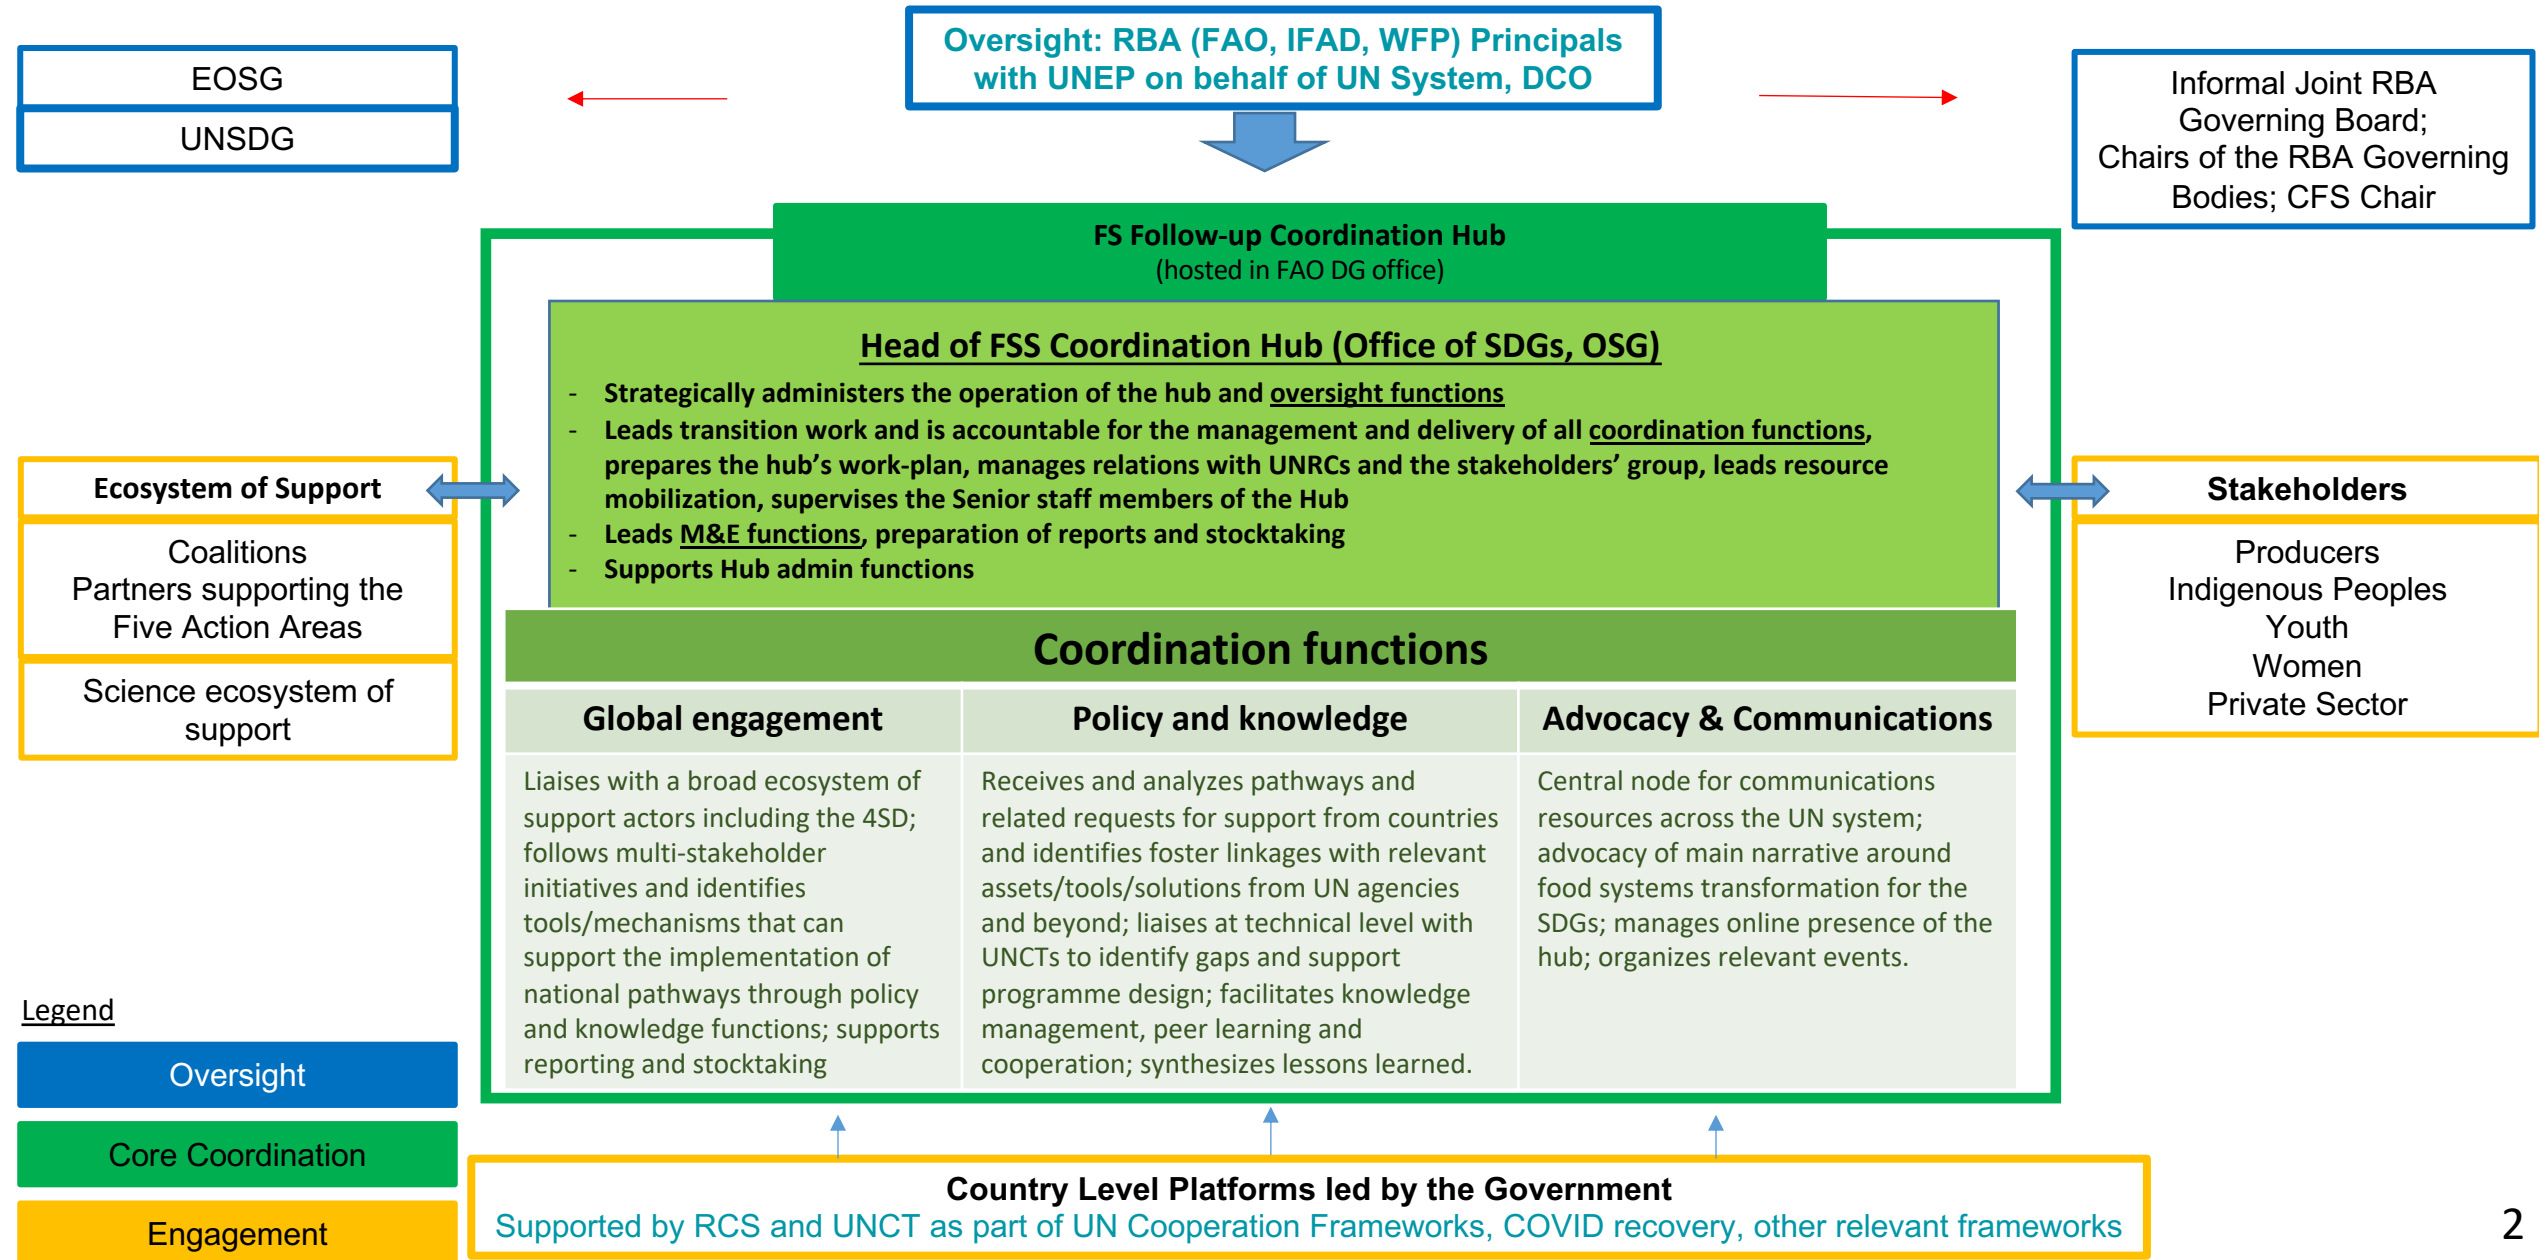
EOSG

UNSDG

Oversight: RBA (FAO, IFAD, WFP) Principals with UNEP on behalf of UN System, DCO

Informal Joint RBA Governing Board; Chairs of the RBA Governing Bodies; CFS Chair

FS Follow-up Coordination Hub
(hosted in FAO DG office)

Head of FSS Coordination Hub (Office of SDGs, OSG)

- Strategically administers the operation of the hub and oversight functions
- Leads transition work and is accountable for the management and delivery of all coordination functions, prepares the hub's work-plan, manages relations with UNRCs and the stakeholders' group, leads resource mobilization, supervises the Senior staff members of the Hub
- Leads M&E functions, preparation of reports and stocktaking
- Supports Hub admin functions

Ecosystem of Support

Coalitions
Partners supporting the Five Action Areas

Science ecosystem of support

Stakeholders

Producers
Indigenous Peoples
Youth
Women
Private Sector

Coordination functions

| Global engagement | Policy and knowledge | Advocacy & Communications |
|---|---|---|
| Liaises with a broad ecosystem of support actors including the 4SD; follows multi-stakeholder initiatives and identifies tools/mechanisms that can support the implementation of national pathways through policy and knowledge functions; supports reporting and stocktaking | Receives and analyzes pathways and related requests for support from countries and identifies foster linkages with relevant assets/tools/solutions from UN agencies and beyond; liaises at technical level with UNCTs to identify gaps and support programme design; facilitates knowledge management, peer learning and cooperation; synthesizes lessons learned. | Central node for communications resources across the UN system; advocacy of main narrative around food systems transformation for the SDGs; manages online presence of the hub; organizes relevant events. |

Legend

Oversight

Core Coordination

Engagement

Country Level Platforms led by the Government
Supported by RCS and UNCT as part of UN Cooperation Frameworks, COVID recovery, other relevant frameworks

2